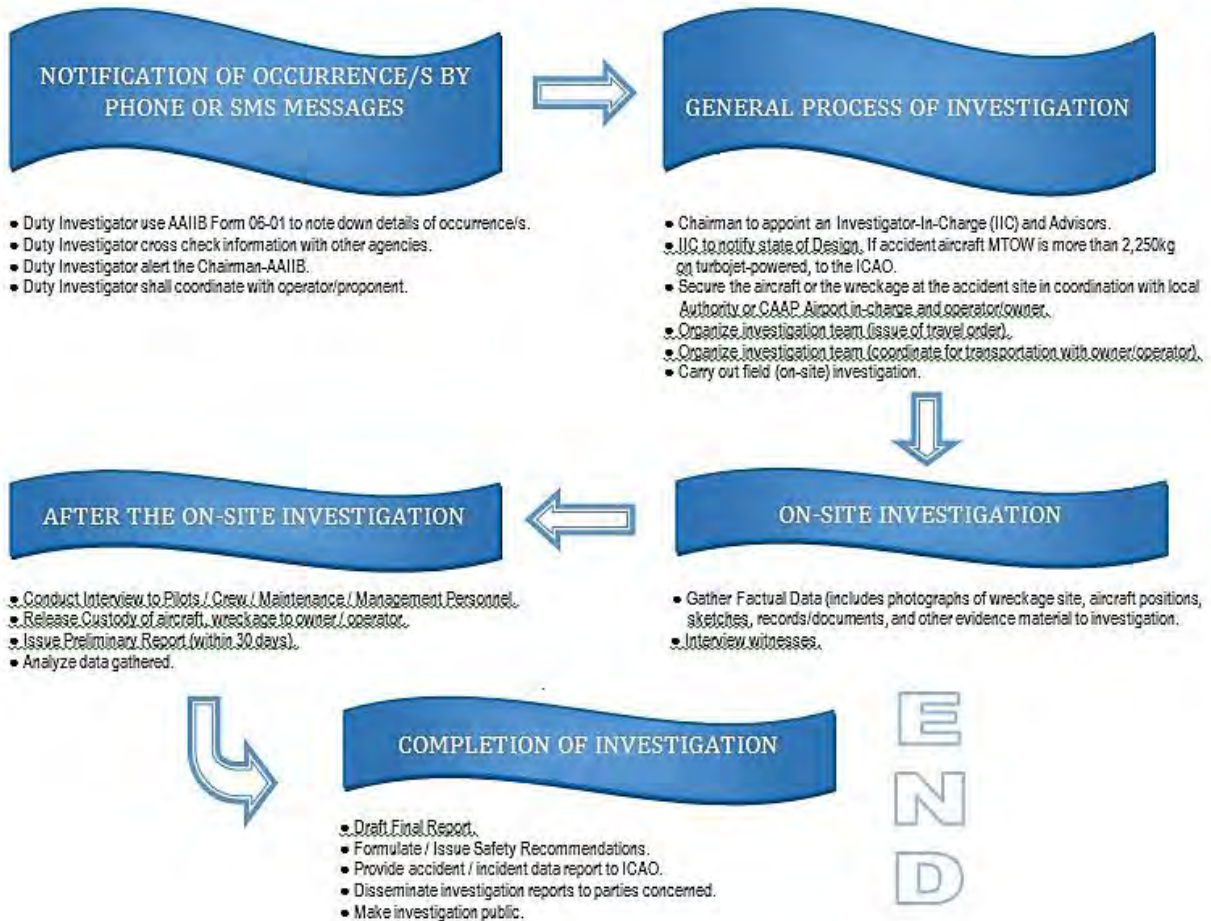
NOTIFICATION OF OCCURRENCE/S BY PHONE OR SMS MESSAGES

- Duty Investigator use AAIIB Form 06-01 to note down details of occurrence/s.
- Duty Investigator cross check information with other agencies.
- Duty Investigator alert the Chairman-AAIIB.
- Duty Investigator shall coordinate with operator/proponent.

GENERAL PROCESS OF INVESTIGATION

- Chairman to appoint an Investigator-In-Charge (IIC) and Advisors.
- IIC to notify state of Design. If accident aircraft MTOW is more than 2,250kg on turbojet-powered, to the ICAO.
- Secure the aircraft or the wreckage at the accident site in coordination with local Authority or CAAP Airport in-charge and operator/owner.
- Organize investigation team (issue of travel order).
- Organize investigation team (coordinate for transportation with owner/operator).
- Carry out field (on-site) investigation.

ON-SITE INVESTIGATION

- Gather Factual Data (includes photographs of wreckage site, aircraft positions, sketches, records/documents, and other evidence material to investigation.
- Interview witnesses.

AFTER THE ON-SITE INVESTIGATION

- Conduct Interview to Pilots / Crew / Maintenance / Management Personnel.
- Release Custody of aircraft, wreckage to owner / operator.
- Issue Preliminary Report (within 30 days).
- Analyze data gathered.

COMPLETION OF INVESTIGATION

- Draft Final Report.
- Formulate / Issue Safety Recommendations.
- Provide accident / incident data report to ICAO.
- Disseminate investigation reports to parties concerned.
- Make investigation public.

END